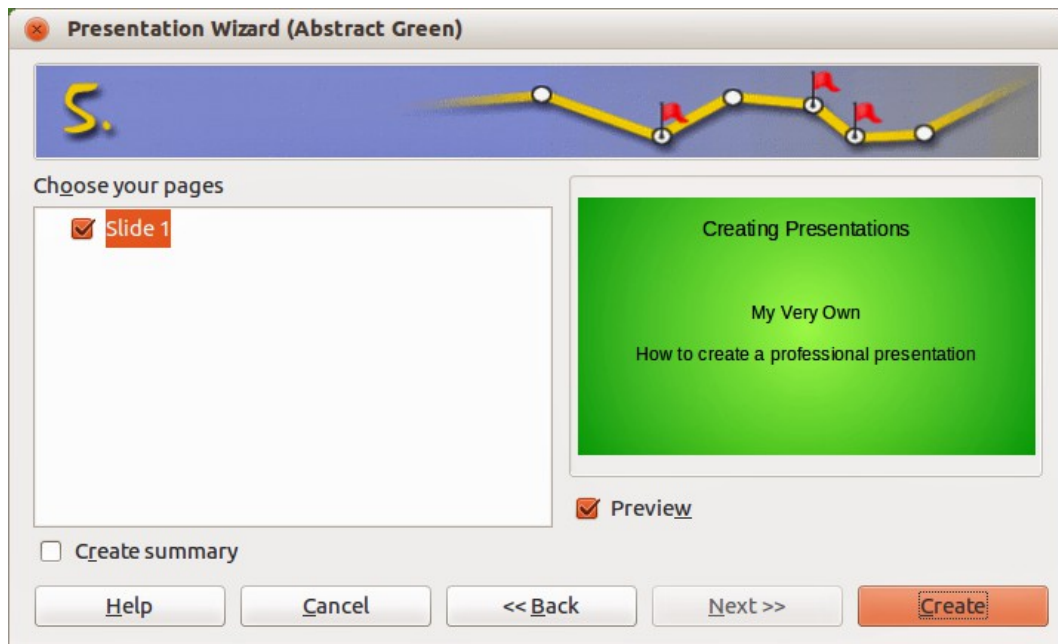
Presentation Wizard (Abstract Green)

5.

Choose your pages

Slide 1

Creating Presentations

My Very Own

How to create a professional presentation

Preview

Create summary

Help

Cancel

<< Back

Next >>

Create